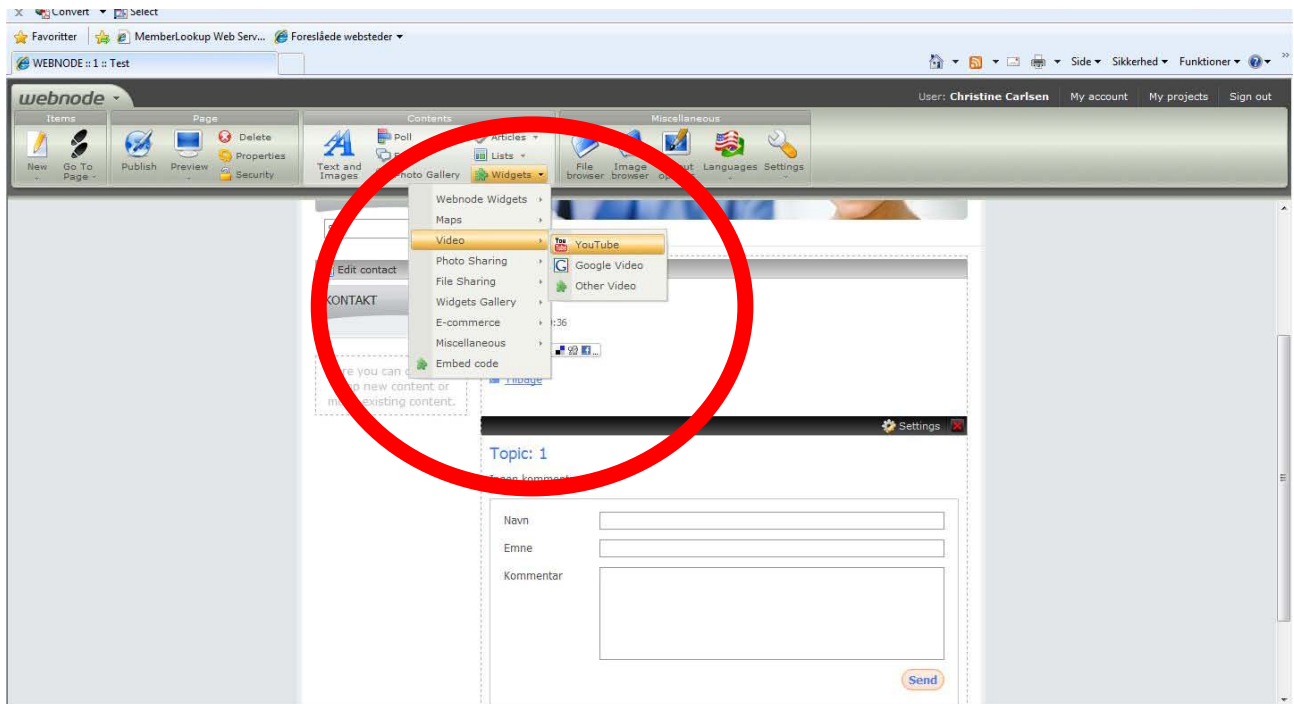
Convert ▾ Select

Favoritter | MemberLookup Web Serv... Foreslåede websteder ▾

WEBNODE :: 1 :: Test

Side ▾ Sikkerhed ▾ Funktioner ▾

webnode ▾

User: Christine Carlsen | My account | My projects | Sign out

Items
New
Go To Page

Page
Publish
Preview
Delete
Properties
Security

Contents
Text and Images
Poll
Photo Gallery
Articles ▾
Lists ▾
Widgets ▾

Miscellaneous
File browser
Image browser
Layout options
Languages
Settings

Webnode Widgets
Maps
Video
Photo Sharing
File Sharing
Widgets Gallery
E-commerce
Miscellaneous
Embed code

YouTube
Google Video
Other Video

Edit contact

KONTAKT

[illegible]re you can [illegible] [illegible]p new content or m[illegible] existing content.

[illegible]:36

Tilbage

Settings

Topic: 1

Ingen komment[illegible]

Navn

Emne

Kommentar

Send